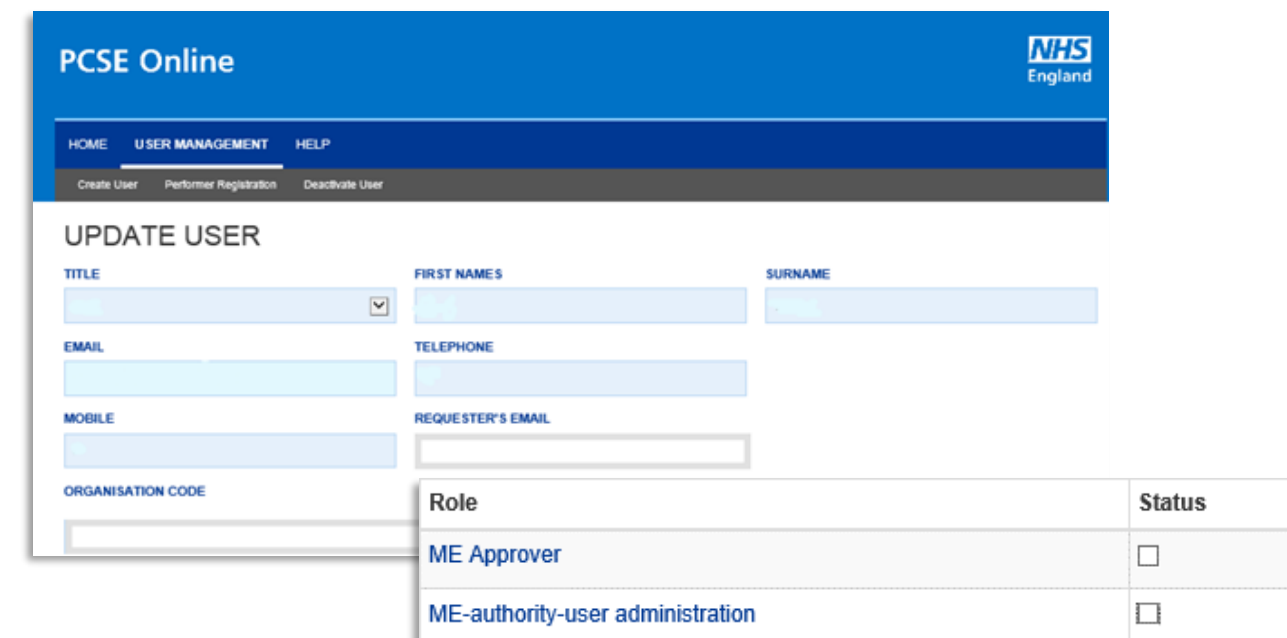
PCSE Online

NHS England

HOME USER MANAGEMENT HELP

Create User Performer Registration Deactivate User

UPDATE USER

TITLE

FIRST NAMES

SURNAME

EMAIL

TELEPHONE

MOBILE

REQUESTER'S EMAIL

ORGANISATION CODE

| Role | Status |
|---|---|
| ME Approver | ☐ |
| ME-authority-user administration | ☐ |